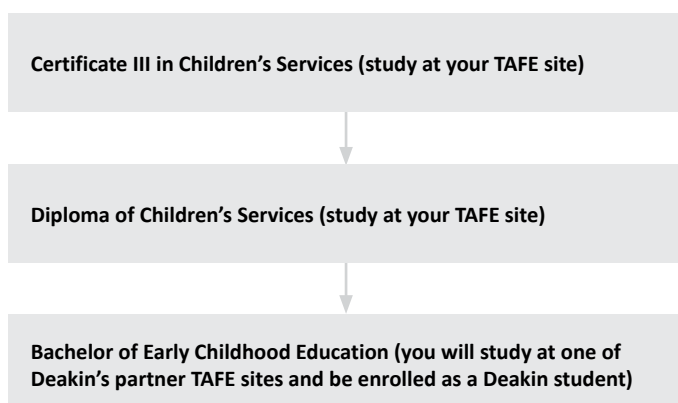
Certificate III in Children’s Services (study at your TAFE site)

Diploma of Children’s Services (study at your TAFE site)

Bachelor of Early Childhood Education (you will study at one of Deakin’s partner TAFE sites and be enrolled as a Deakin student)